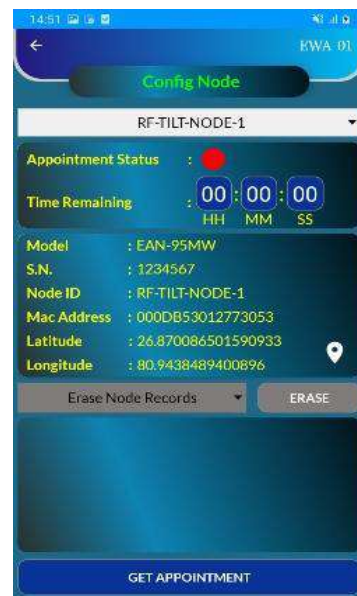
14:51

←

EWA 01

Config Node

RF-TILT-NODE-1

Appointment Status :

Time Remaining : 00 : 00 : 00
HH MM SS

Model : EAN-95MW
S.N. : 1234567
Node ID : RF-TILT-NODE-1
Mac Address : 000DB53012773053
Latitude : 26.870086501590933
Longitude : 80.9438489400896

Erase Node Records

ERASE

GET APPOINTMENT